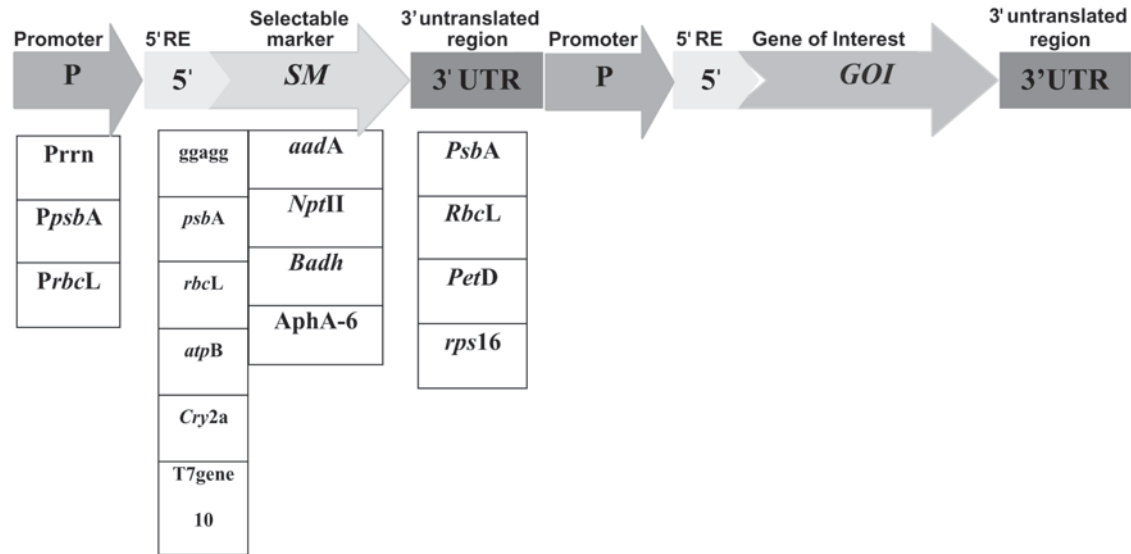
Promoter
P

5' RE
5'

Selectable marker
SM

3' untranslated region
3' UTR

Promoter
P

5' RE
5'

Gene of Interest
GOI

3' untranslated region
3'UTR

| Prrn |
|---|
| PpsbA |
| PrbcL |

| ggagg |
|---|
| psbA |
| rbcL |
| atpB |
| Cry2a |
| T7gene 10 |

| aadA |
|---|
| NptII |
| Badh |
| AphA-6 |

| PsbA |
|---|
| RbcL |
| PetD |
| rps16 |